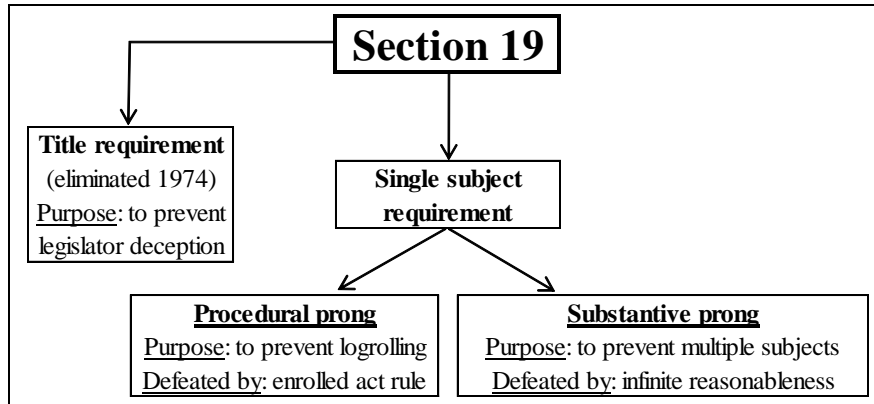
Section 19

Title requirement
(eliminated 1974)
Purpose: to prevent legislator deception

Single subject requirement

Procedural prong
Purpose: to prevent logrolling
Defeated by: enrolled act rule

Substantive prong
Purpose: to prevent multiple subjects
Defeated by: infinite reasonableness